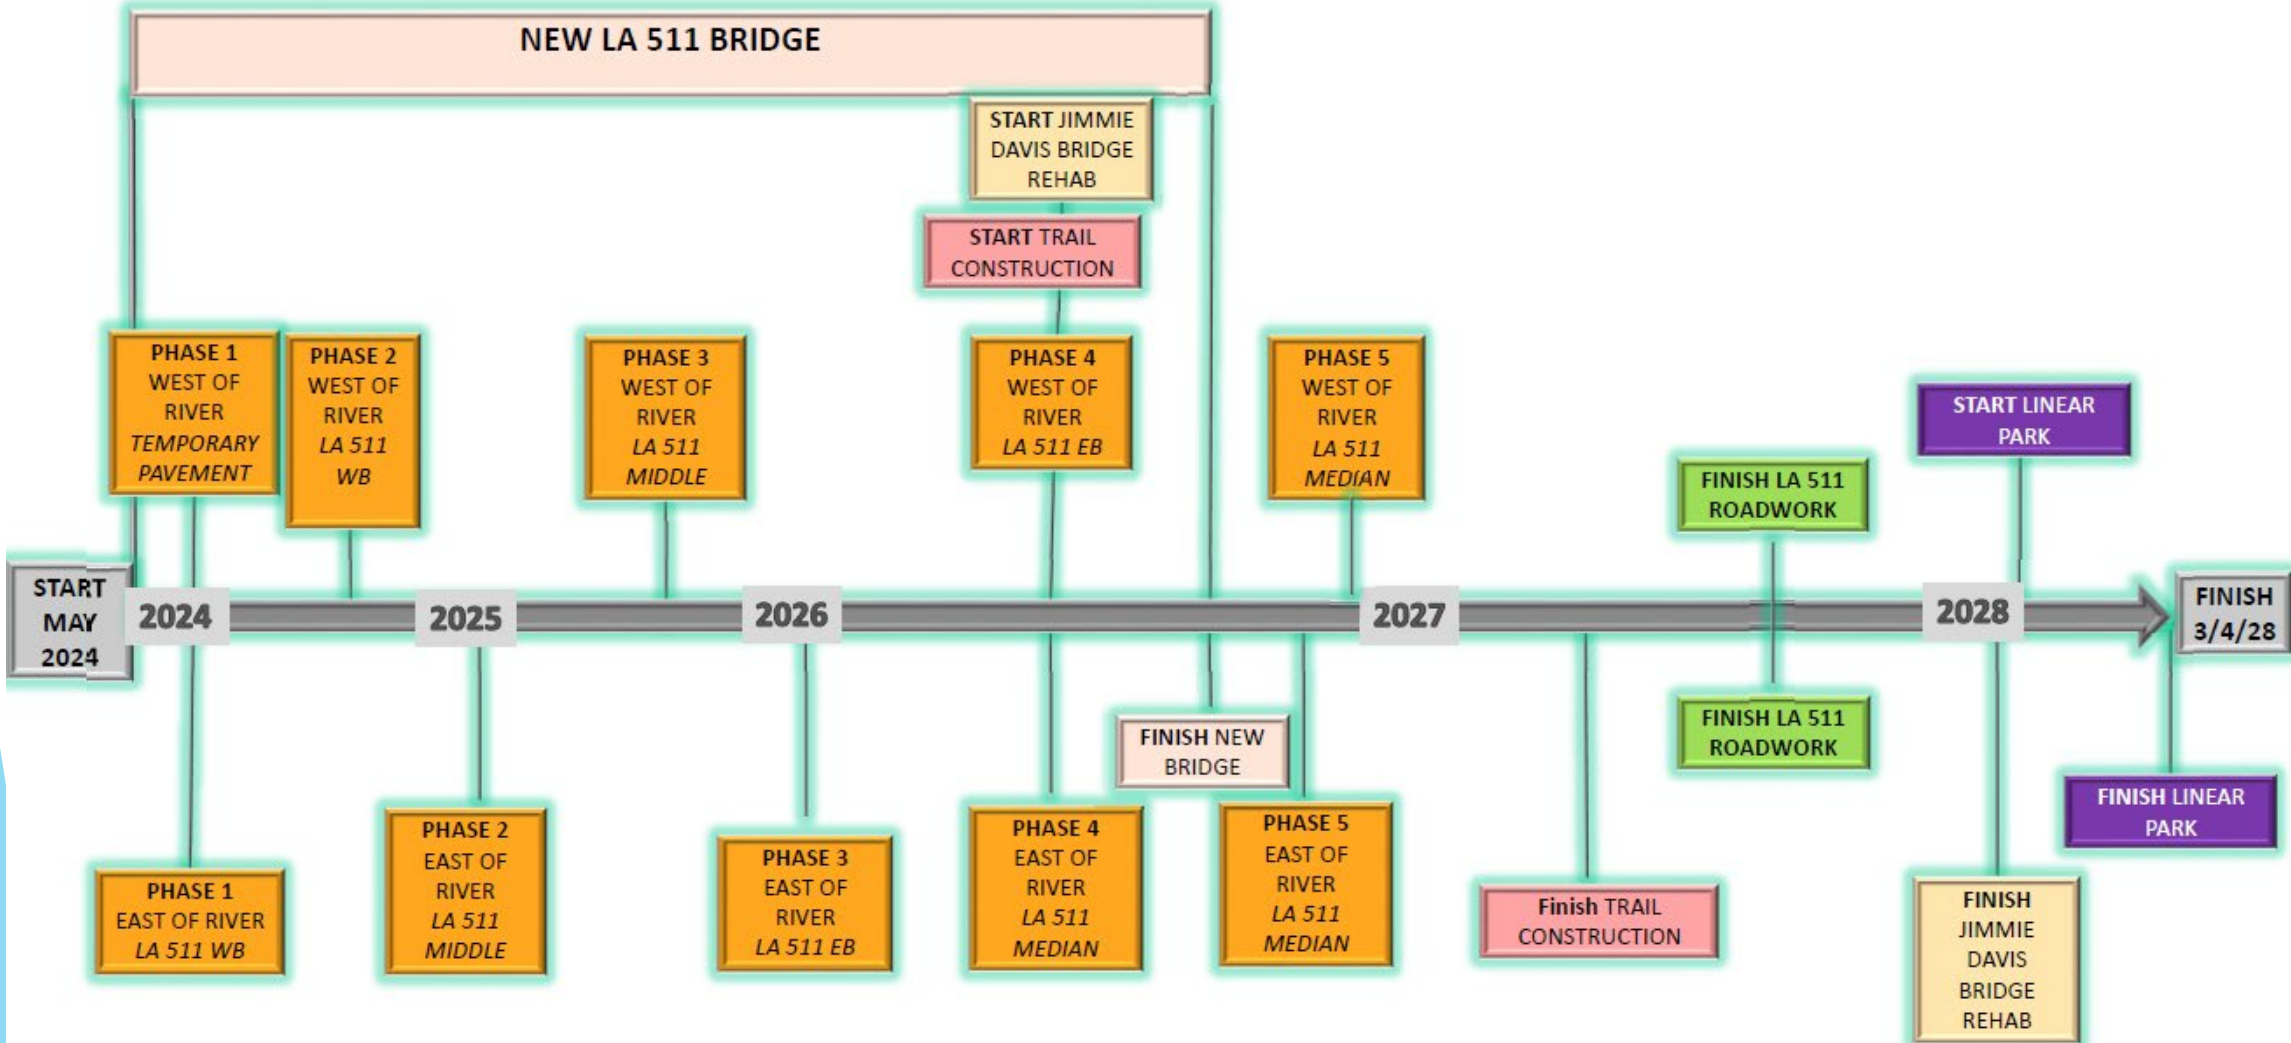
NEW LA 511 BRIDGE

START JIMMIE DAVIS BRIDGE REHAB

START TRAIL CONSTRUCTION

PHASE 1 WEST OF RIVER TEMPORARY PAVEMENT

PHASE 2 WEST OF RIVER LA 511 WB

PHASE 3 WEST OF RIVER LA 511 MIDDLE

PHASE 4 WEST OF RIVER LA 511 EB

PHASE 5 WEST OF RIVER LA 511 MEDIAN

START LINEAR PARK

FINISH LA 511 ROADWORK

START MAY 2024

2024

2025

2026

2027

2028

FINISH 3/4/28

FINISH NEW BRIDGE

FINISH LA 511 ROADWORK

FINISH LINEAR PARK

PHASE 1 EAST OF RIVER LA 511 WB

PHASE 2 EAST OF RIVER LA 511 MIDDLE

PHASE 3 EAST OF RIVER LA 511 EB

PHASE 4 EAST OF RIVER LA 511 MEDIAN

PHASE 5 EAST OF RIVER LA 511 MEDIAN

Finish TRAIL CONSTRUCTION

FINISH JIMMIE DAVIS BRIDGE REHAB